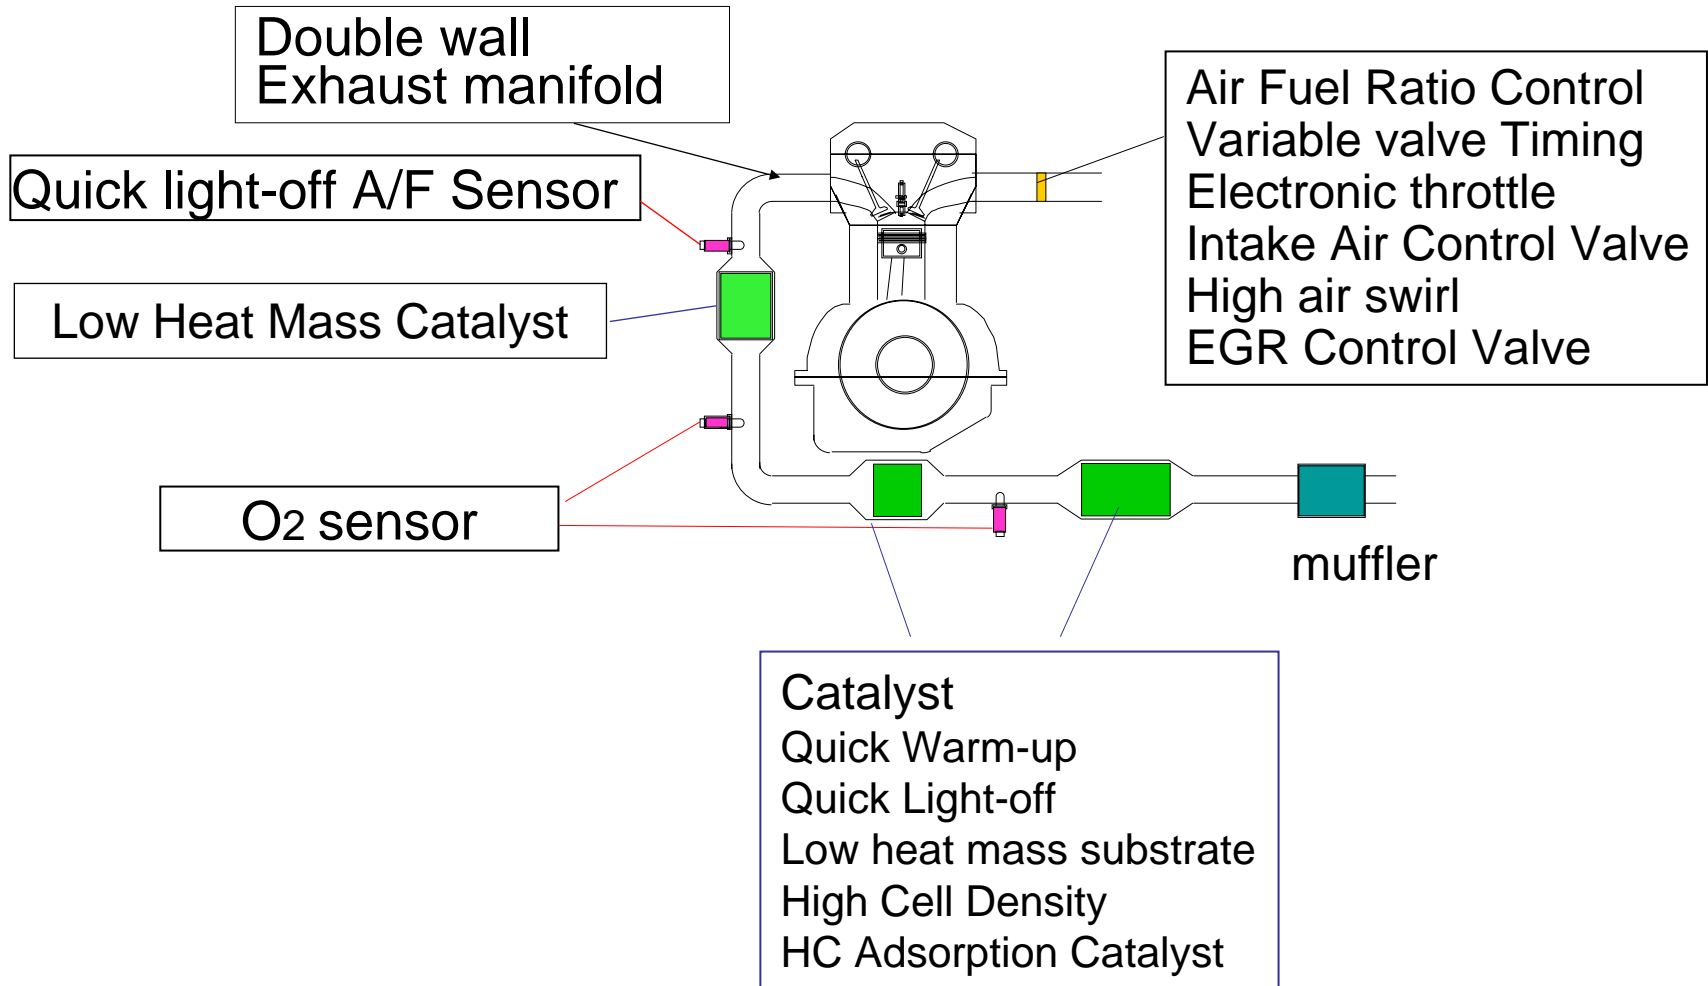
Double wall
Exhaust manifold

Quick light-off A/F Sensor

Low Heat Mass Catalyst

$O_2$ sensor

Air Fuel Ratio Control
Variable valve Timing
Electronic throttle
Intake Air Control Valve
High air swirl
EGR Control Valve

muffler

Catalyst
Quick Warm-up
Quick Light-off
Low heat mass substrate
High Cell Density
HC Adsorption Catalyst